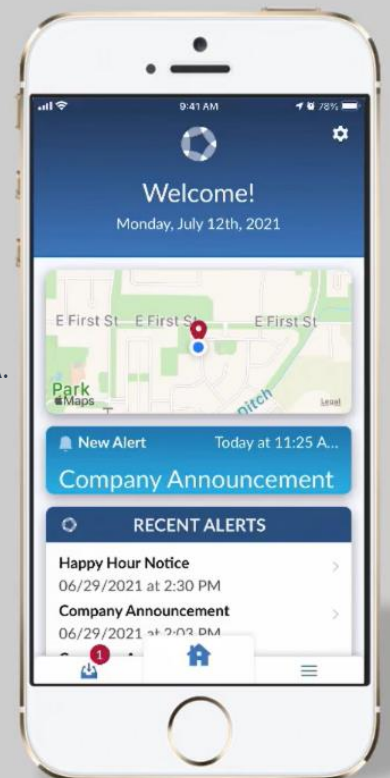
9:41 AM

78%

Welcome!

Monday, July 12th, 2021

E First St E First St E First St

Park

Maps

Ditch

Legal

New Alert Today at 11:25 A...

Company Announcement

RECENT ALERTS

Happy Hour Notice

06/29/2021 at 2:30 PM

Company Announcement

06/29/2021 at 2:03 PM

1